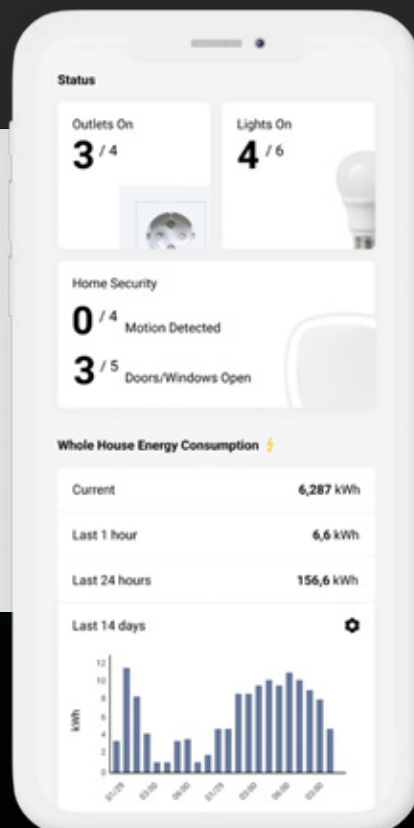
Status

Outlets On
3 / 4

Lights On
4 / 6

Home Security
0 / 4 Motion Detected
3 / 5 Doors/Windows Open

Whole House Energy Consumption

| Current | 6,287 kWh |
|---|---|
| Last 1 hour | 6,6 kWh |
| Last 24 hours | 156,6 kWh |

Last 14 days

12
10
8
6
4
2
0
kWh
01/25
03:00
06:00
01/25
03:00
03:00
06:00
03:00